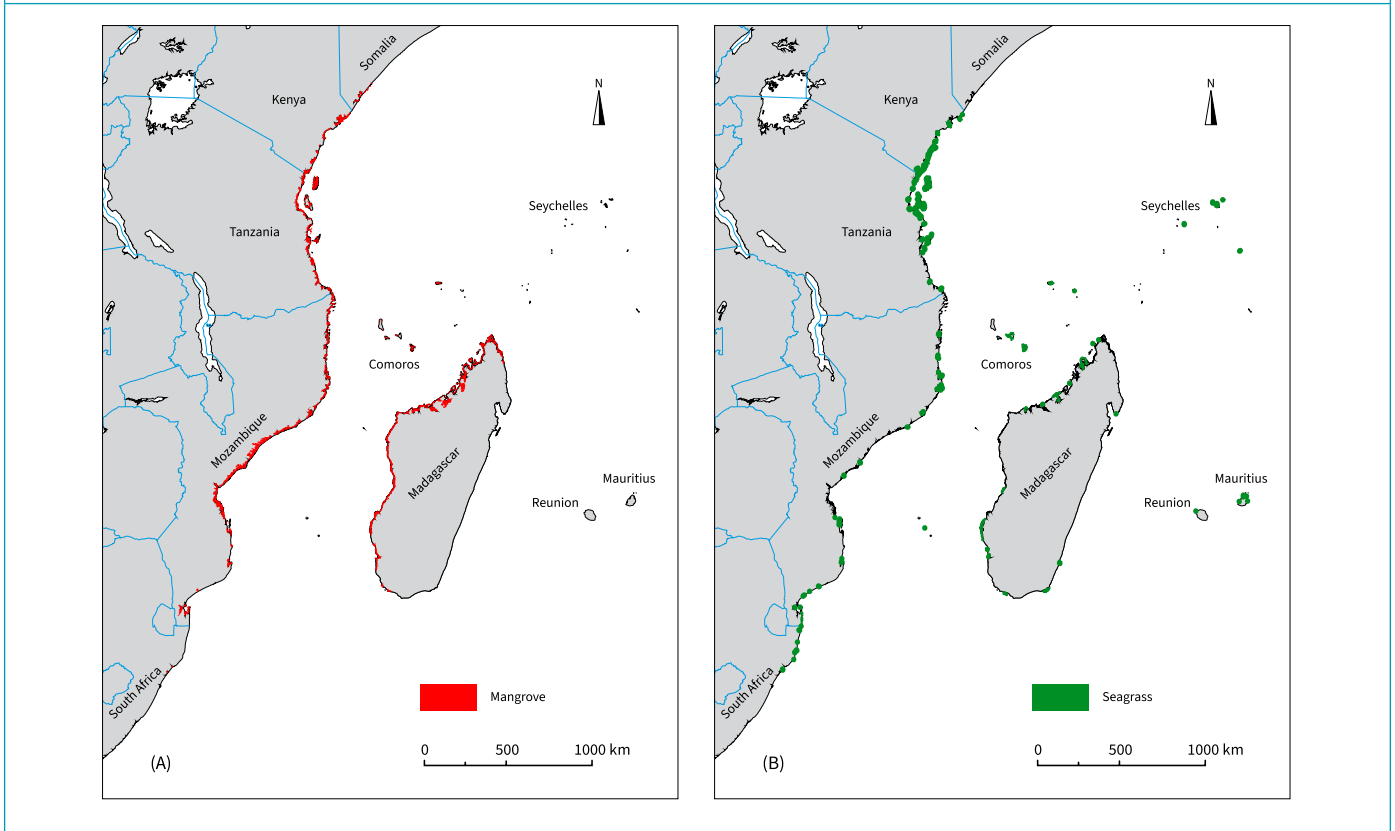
Somalia
Kenya
N
Seychelles
Tanzania
Comoros
Mozambique
Madagascar
Mauritius
Reunion
South Africa
Mangrove
0 500 1000 km
(A)

Somalia
Kenya
N
Seychelles
Tanzania
Comoros
Mozambique
Madagascar
Mauritius
Reunion
South Africa
Seagrass
0 500 1000 km
(B)